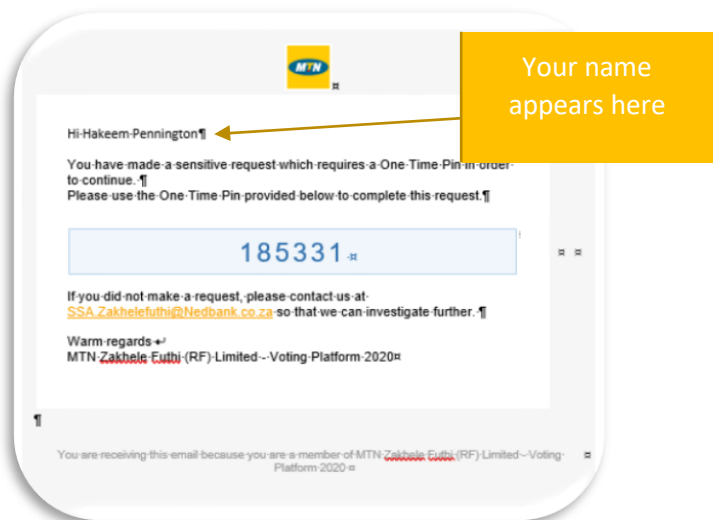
MTN

Your name appears here

Hi Hakeem Pennington

You have made a sensitive request which requires a One Time Pin in order to continue.
Please use the One Time Pin provided below to complete this request.

185331

If you did not make a request, please contact us at SSA.Zakhelefuthi@Nedbank.co.za so that we can investigate further.

Warm regards
MTN Zakhele Futhi (RF) Limited - Voting Platform 2020

You are receiving this email because you are a member of MTN Zakhele Futhi (RF) Limited - Voting Platform 2020